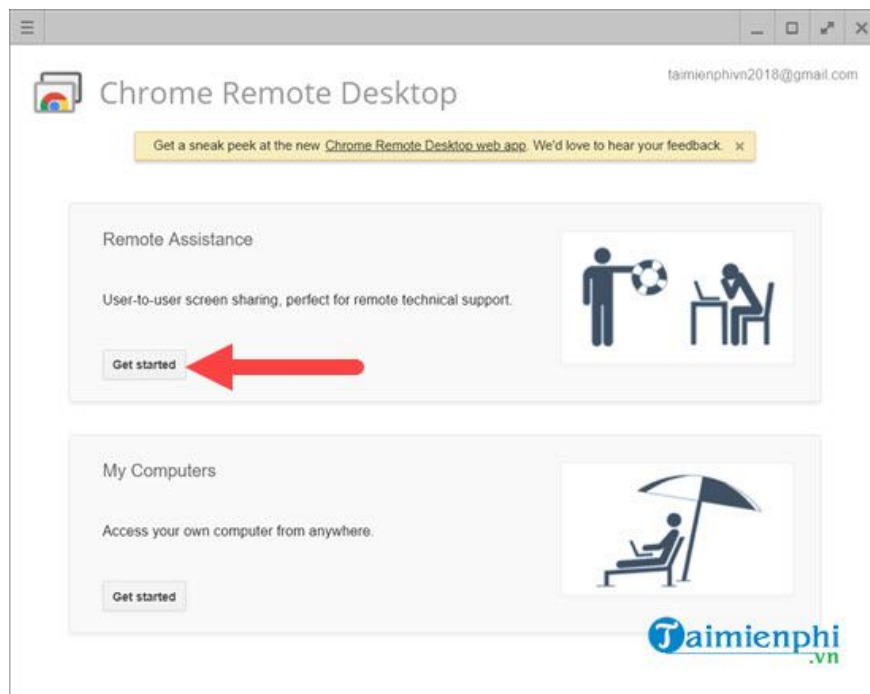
Chrome Remote Desktop

taimienphivn2018@gmail.com

Get a sneak peek at the new Chrome Remote Desktop web app. We'd love to hear your feedback. ×

Remote Assistance

User-to-user screen sharing, perfect for remote technical support.

Get started

My Computers

Access your own computer from anywhere.

Get started

Taimienphi
.vn